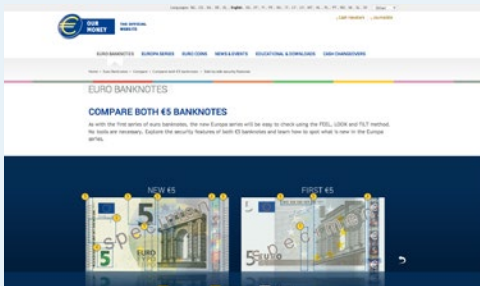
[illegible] English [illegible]

OUR MONEY THE OFFICIAL WEBSITE

EURO BANKNOTES EUROPA SERIES EURO COINS NEWS & EVENTS EDUCATIONAL & DOWNLOADS CASH CHANGEOVERS

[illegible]

EURO BANKNOTES

COMPARE BOTH €5 BANKNOTES

As with the first series of euro banknotes, the new Europa series will be easy to check using the FEEL, LOOK and TILT method. No tools are necessary. Explore the security features of both €5 banknotes and learn how to spot what is new in the Europa series.

NEW €5

FIRST €5

5 EURO specimen

5 EURO specimen